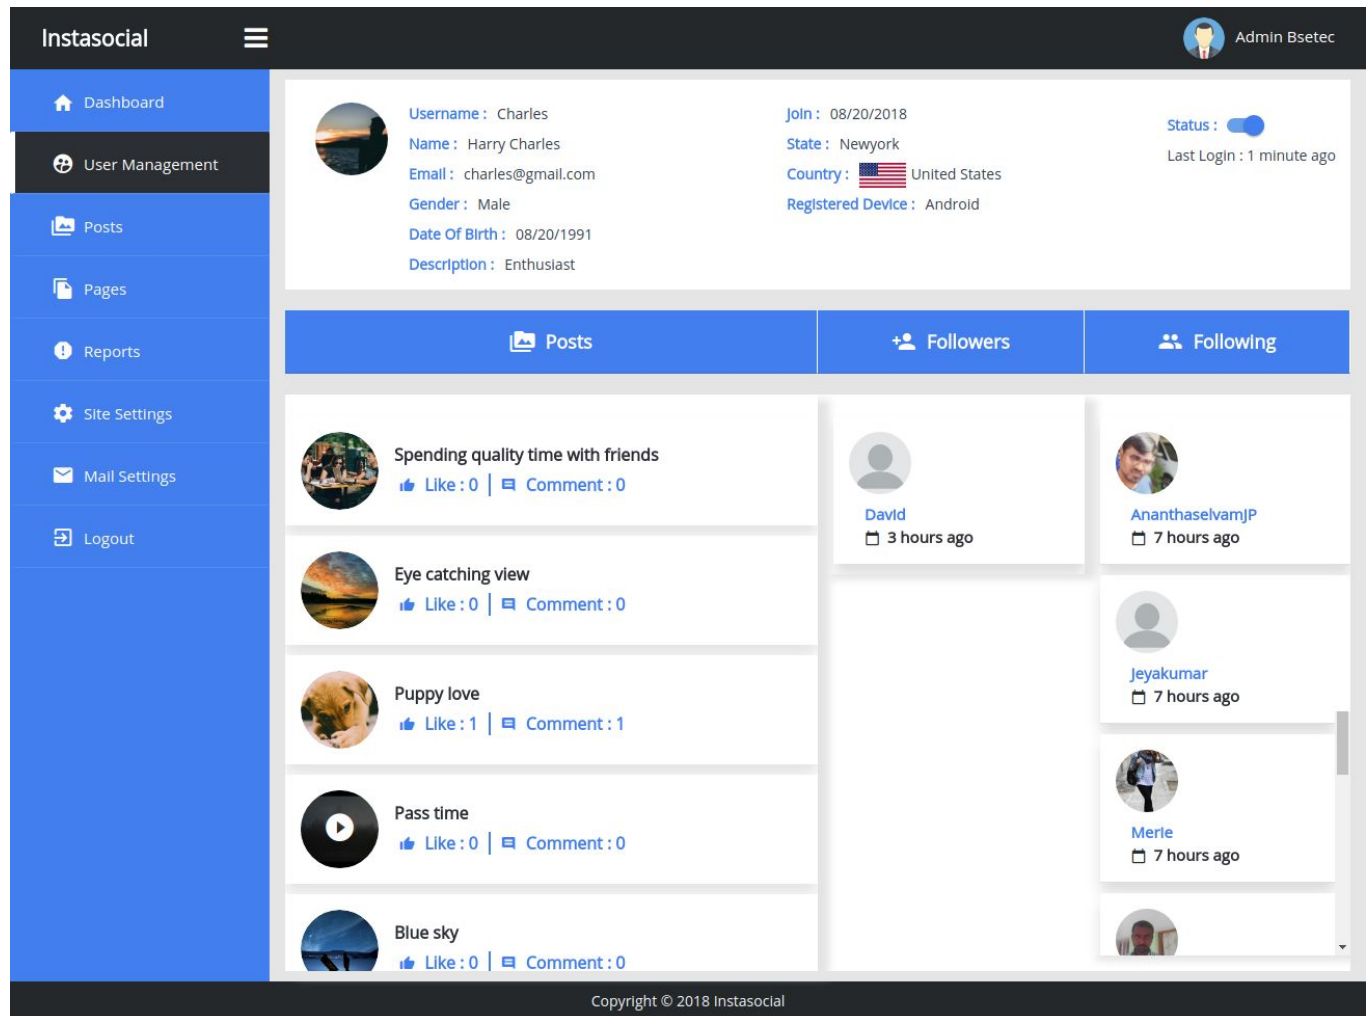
Instasocial

Admin Bsetec

Dashboard
User Management
Posts
Pages
Reports
Site Settings
Mail Settings
Logout

Username : Charles
Name : Harry Charles
Email : charles@gmail.com
Gender : Male
Date Of Birth : 08/20/1991
Description : Enthusiast

Join : 08/20/2018
State : Newyork
Country : United States
Registered Device : Android

Status :
Last Login : 1 minute ago

Posts
Followers
Following

Spending quality time with friends
Like : 0 | Comment : 0

Eye catching view
Like : 0 | Comment : 0

Puppy love
Like : 1 | Comment : 1

Pass time
Like : 0 | Comment : 0

Blue sky
Like : 0 | Comment : 0

David
3 hours ago

AnanthaselvamJP
7 hours ago

Jeyakumar
7 hours ago

Merle
7 hours ago

Copyright © 2018 Instasocial